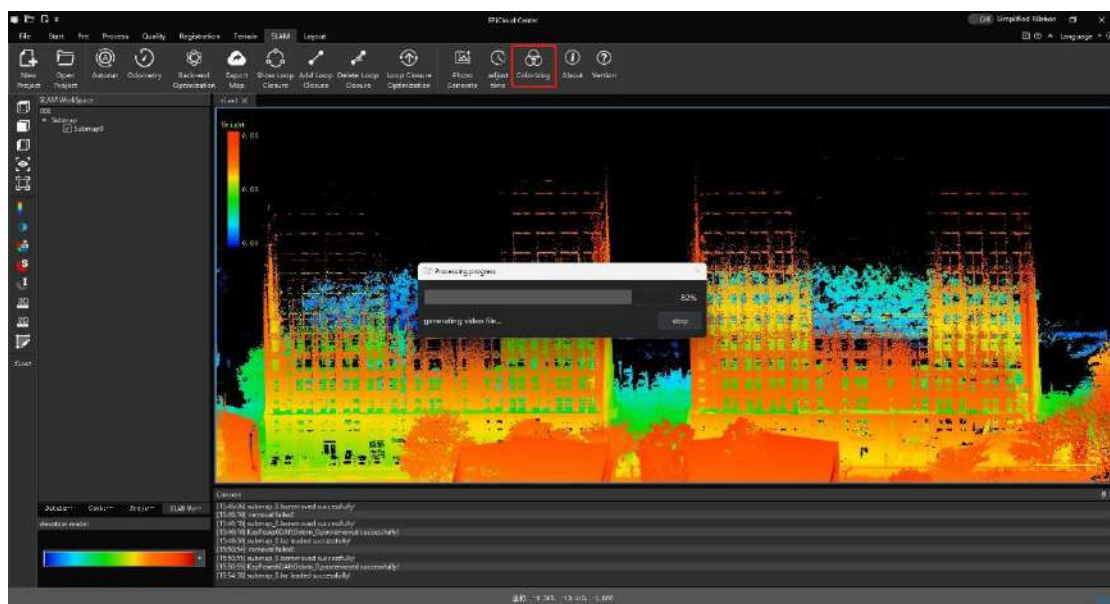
LiPCloud Center

Off Simplified Ribbon

Language

File Start Pre Process Quality Registration Terrain SLAM Layout

New Project
Open Project
Autorun
Odometry
Backend Optimization
Export Map
Show Loop Closure
Add Loop Closure
Delete Loop Closure
Loop Closure Optimization
Photo Generate
adjust time
Colorizing
About
Version

SLAM WorkSpace

Submap
Submap0

view1

Height
0.00
0.00
0.00

Processing progress

82%

generating video file...

stop

Console

[15:46:34] submap_0 been saved successfully!
[15:50:10] removal failed!
[15:50:10] submap_0 been saved successfully!
[15:50:10] KeyFrameSLAMOdom_0 process successfully!
[15:50:10] submap_0 be loaded successfully!
[15:50:54] removal failed!
[15:50:55] submap_0 been saved successfully!
[15:50:55] KeyFrameSLAMOdom_0 process successfully!
[15:54:38] submap_0 be loaded successfully!

DataSet Config Project SLAM Nav

elevation model

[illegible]